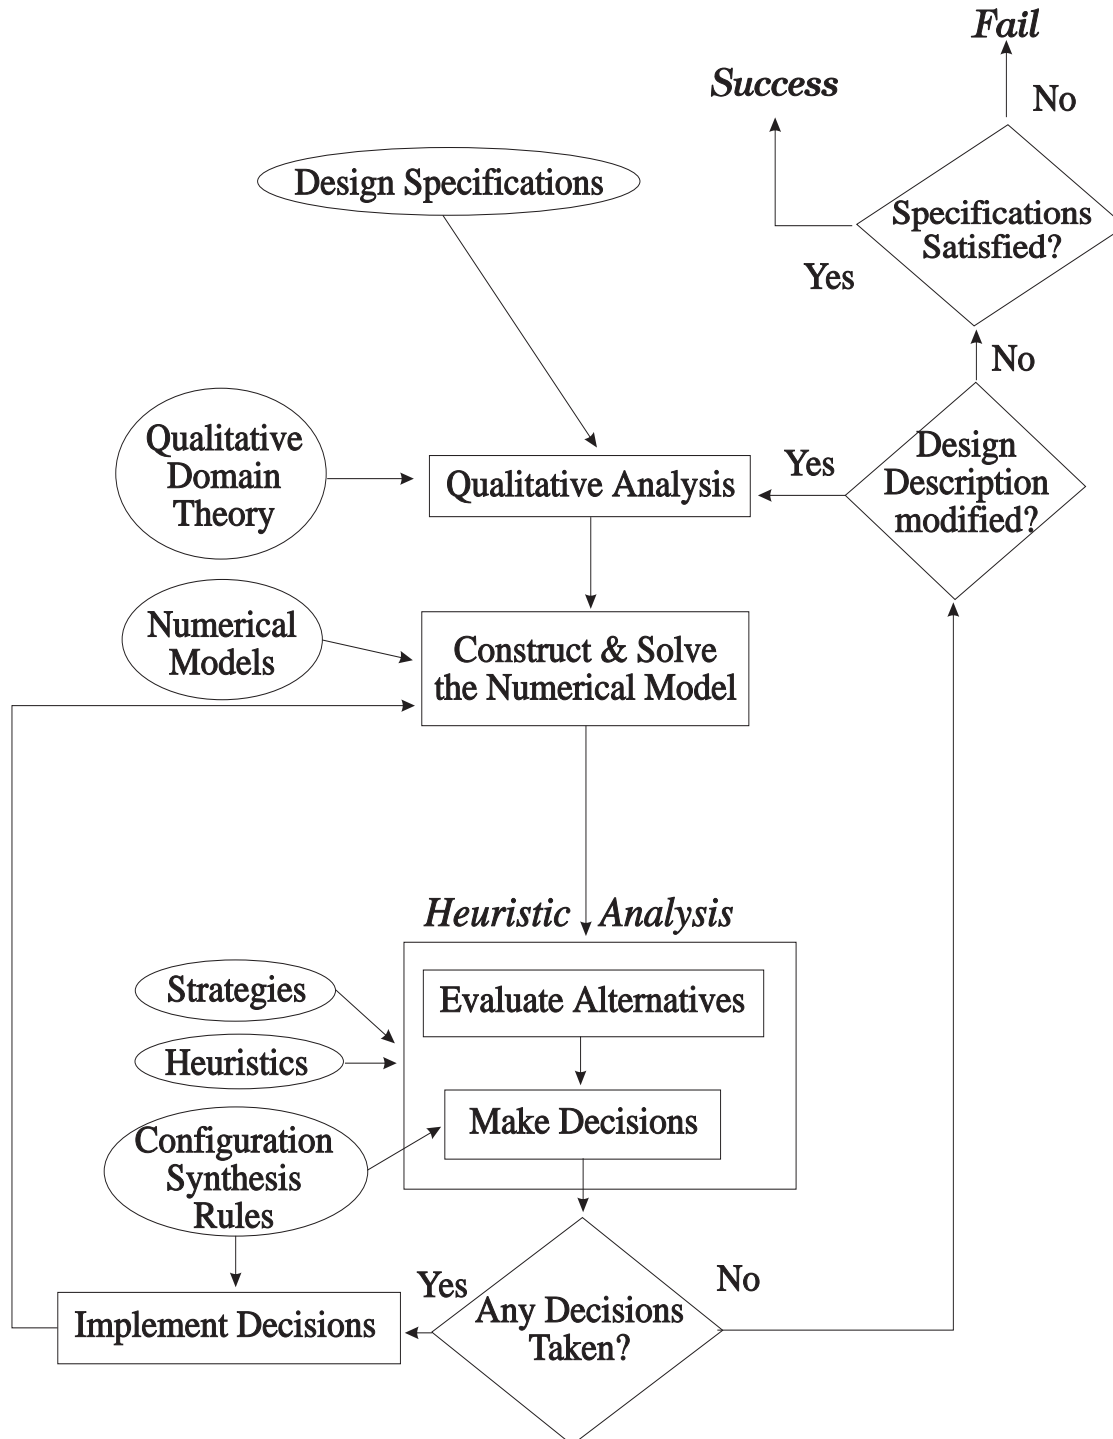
*Fail*

*Success*

No

Specifications Satisfied?

Yes

Design Specifications

No

Qualitative Domain Theory

Qualitative Analysis

Yes

Design Description modified?

Numerical Models

Construct & Solve the Numerical Model

*Heuristic Analysis*

Strategies

Evaluate Alternatives

Heuristics

Make Decisions

Configuration Synthesis Rules

Yes

No

Implement Decisions

Any Decisions Taken?